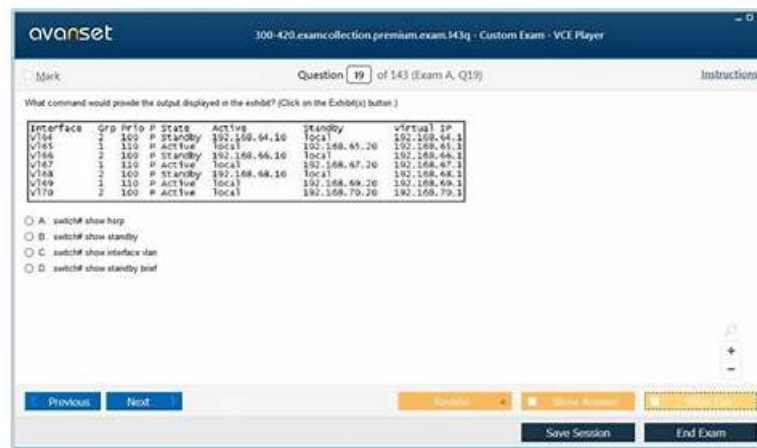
avanset

300-420.examcollection.premium.exam.143q - Custom Exam - VCE Player

Mark

Question 19 of 143 (Exam A, Q19)

Instructions

What command would provide the output displayed in the exhibit? (Click on the Exhibit(s) button.)

| Interface | Grp | Prio | P | State | Active | Standby | Virtual IP |
|---|---|---|---|---|---|---|---|
| Vl64 | 2 | 100 | P | Standby | 192.168.64.10 | local | 192.168.64.1 |
| Vl65 | 1 | 110 | P | Active | local | 192.168.65.20 | 192.168.65.1 |
| Vl66 | 2 | 100 | P | Standby | 192.168.66.10 | local | 192.168.66.1 |
| Vl67 | 1 | 110 | P | Active | local | 192.168.67.20 | 192.168.67.1 |
| Vl68 | 2 | 100 | P | Standby | 192.168.68.10 | local | 192.168.68.1 |
| Vl69 | 1 | 110 | P | Active | local | 192.168.69.20 | 192.168.69.1 |
| Vl70 | 2 | 100 | P | Active | local | 192.168.70.20 | 192.168.70.1 |

A. switch# show hsrp
B. switch# show standby
C. switch# show interface vlan
D. switch# show standby brief

Previous Next

Review Show Answers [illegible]

Save Session End Exam